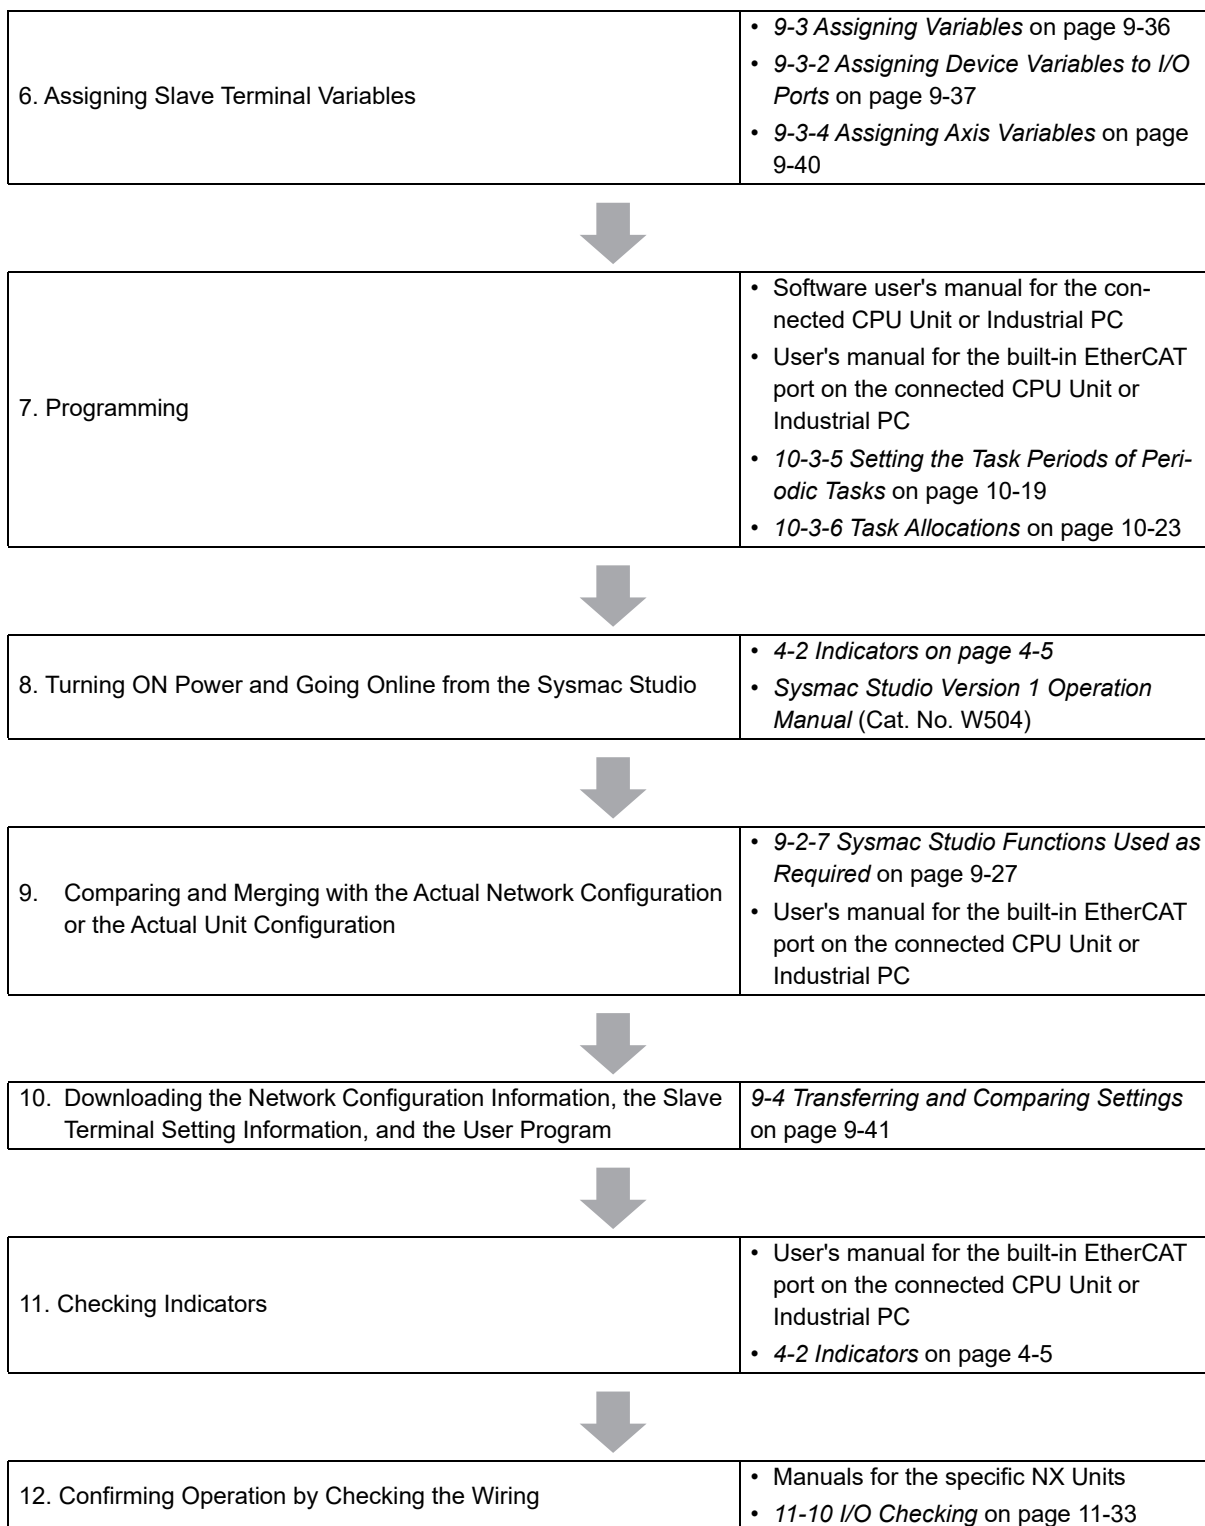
| 6. Assigning Slave Terminal Variables | • 9-3 Assigning Variables on page 9-36 • 9-3-2 Assigning Device Variables to I/O Ports on page 9-37 • 9-3-4 Assigning Axis Variables on page 9-40 |
|---|---|

| 7. Programming | • Software user's manual for the connected CPU Unit or Industrial PC • User's manual for the built-in EtherCAT port on the connected CPU Unit or Industrial PC • 10-3-5 Setting the Task Periods of Periodic Tasks on page 10-19 • 10-3-6 Task Allocations on page 10-23 |
|---|---|

| 8. Turning ON Power and Going Online from the Sysmac Studio | • 4-2 Indicators on page 4-5 • Sysmac Studio Version 1 Operation Manual (Cat. No. W504) |
|---|---|

| 9. Comparing and Merging with the Actual Network Configuration or the Actual Unit Configuration | • 9-2-7 Sysmac Studio Functions Used as Required on page 9-27 • User's manual for the built-in EtherCAT port on the connected CPU Unit or Industrial PC |
|---|---|

| 10. Downloading the Network Configuration Information, the Slave Terminal Setting Information, and the User Program | 9-4 Transferring and Comparing Settings on page 9-41 |
|---|---|

| 11. Checking Indicators | • User's manual for the built-in EtherCAT port on the connected CPU Unit or Industrial PC • 4-2 Indicators on page 4-5 |
|---|---|

| 12. Confirming Operation by Checking the Wiring | • Manuals for the specific NX Units • 11-10 I/O Checking on page 11-33 |
|---|---|